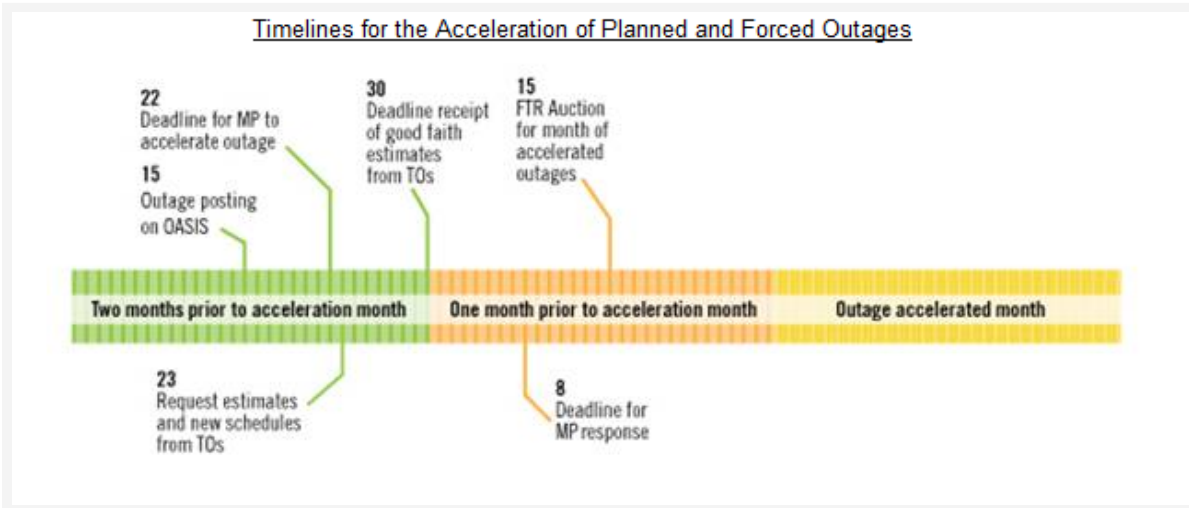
Timelines for the Acceleration of Planned and Forced Outages

22
Deadline for MP to accelerate outage

15
Outage posting on OASIS

30
Deadline receipt of good faith estimates from TOs

15
FTR Auction for month of accelerated outages

Two months prior to acceleration month

One month prior to acceleration month

Outage accelerated month

23
Request estimates and new schedules from TOs

8
Deadline for MP response